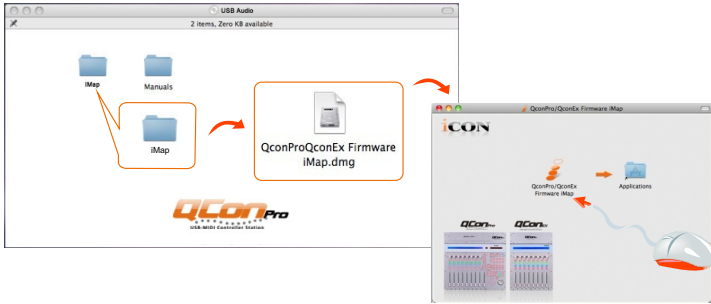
USB Audio

2 items, Zero KB available

iMap

Manuals

iMap

QconProQconEx Firmware iMap.dmg

QConPro

USB-MIDI Controller Station

QconPro/QconEx Firmware iMap

iCON

QconPro/QconEx Firmware iMap

Applications

QConPro

QConEx